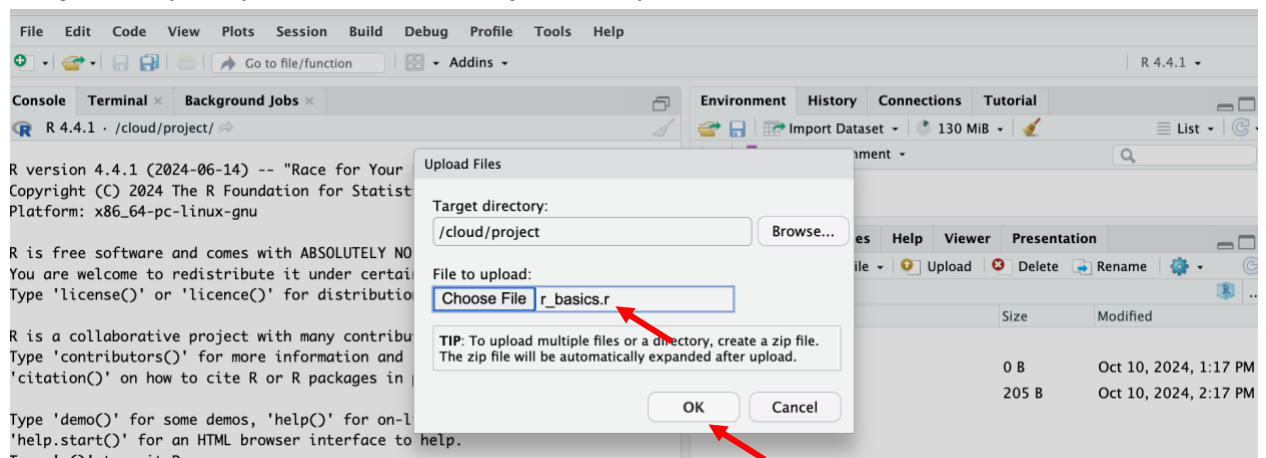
File Edit Code View Plots Session Build Debug Profile Tools Help

Go to file/function Addins R 4.4.1

Console Terminal × Background Jobs ×

R 4.4.1 · /cloud/project/

R version 4.4.1 (2024-06-14) -- "Race for Your
Copyright (C) 2024 The R Foundation for Statist
Platform: x86_64-pc-linux-gnu

R is free software and comes with ABSOLUTELY NO
You are welcome to redistribute it under certai
Type 'license()' or 'licence()' for distributio

R is a collaborative project with many contribu
Type 'contributors()' for more information and
'citation()' on how to cite R or R packages in

Type 'demo()' for some demos, 'help()' for on-l
'help.start()' for an HTML browser interface to help.

Environment History Connections Tutorial

Import Dataset 130 MiB List

nment

es Help Viewer Presentation

ile Upload Delete Rename

Size Modified

0 B Oct 10, 2024, 1:17 PM

205 B Oct 10, 2024, 2:17 PM

Upload Files

Target directory:

/cloud/project Browse...

File to upload:

Choose File r_basics.r

TIP: To upload multiple files or a directory, create a zip file. The zip file will be automatically expanded after upload.

OK Cancel